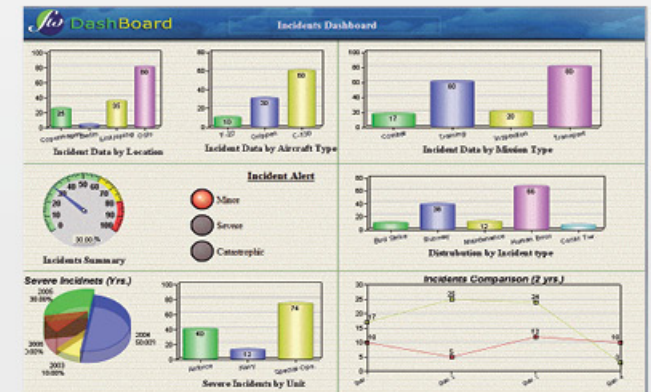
DashBoard

Incidents Dashboard

100
80
60
40
20
0
25
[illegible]
35
80
Copenhagen
Berlin
Simpsons
Ohio
Incident Data by Location

80
60
40
20
0
10
30
60
T-37
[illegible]
C-130
Incident Data by Aircraft Type

100
80
60
40
20
0
17
60
20
80
Combat
Training
Inspection
Transport
Incident Data by Mission Type

40 50 60
30
20
10
0
100
30.00 %
Incidents Summary

Incident Alert
Minor
Severe
Catastrophic

80
60
40
20
0
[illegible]
38
12
66
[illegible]
Bird Strike
Runway
Maintenance
Human Error
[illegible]
Distrubution by Incident type

Severe Incidents (Yrs.)
2005
30.00%
2004
50.00%
2006
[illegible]
2003
10.00%

100
80
60
40
20
0
40
12
74
Airforce
Navy
Special Ops.
Severe Incidents by Unit

Incidents Comparison (2 yrs.)
30
25
20
15
10
5
0
17
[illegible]
24
10
5
12
10
3
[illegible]